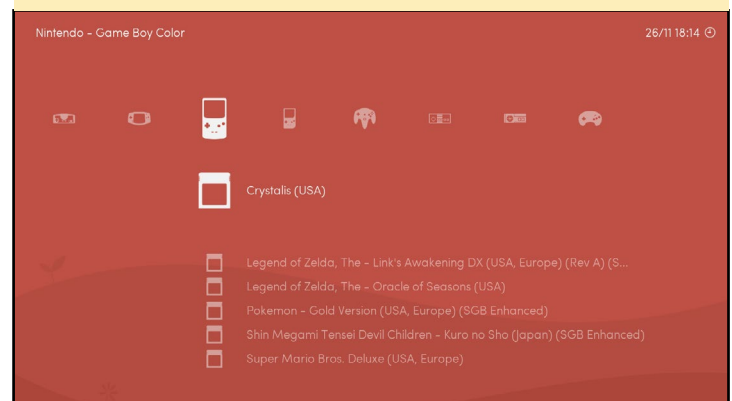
Nintendo - Game Boy Color

26/11 18:14

Crystalis (USA)

Legend of Zelda, The - Link's Awakening DX (USA, Europe) (Rev A) (S...

Legend of Zelda, The - Oracle of Seasons (USA)

Pokemon - Gold Version (USA, Europe) (SGB Enhanced)

Shin Megami Tensei Devil Children - Kuro no Sho (Japan) (SGB Enhanced)

Super Mario Bros. Deluxe (USA, Europe)